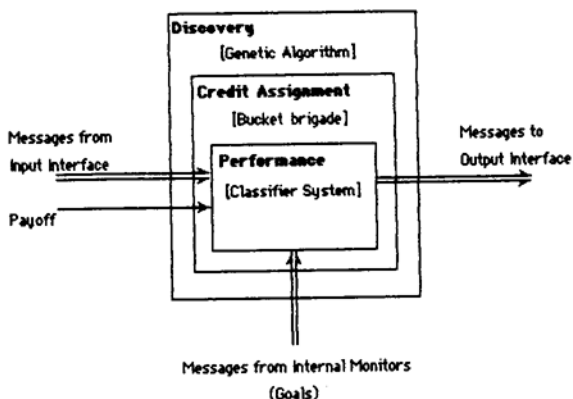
Discovery
[Genetic Algorithm]

Credit Assignment
[Bucket brigade]

Messages from Input Interface

Performance
[Classifier System]

Messages to Output Interface

Payoff

Messages from Internal Monitors
(Goals)